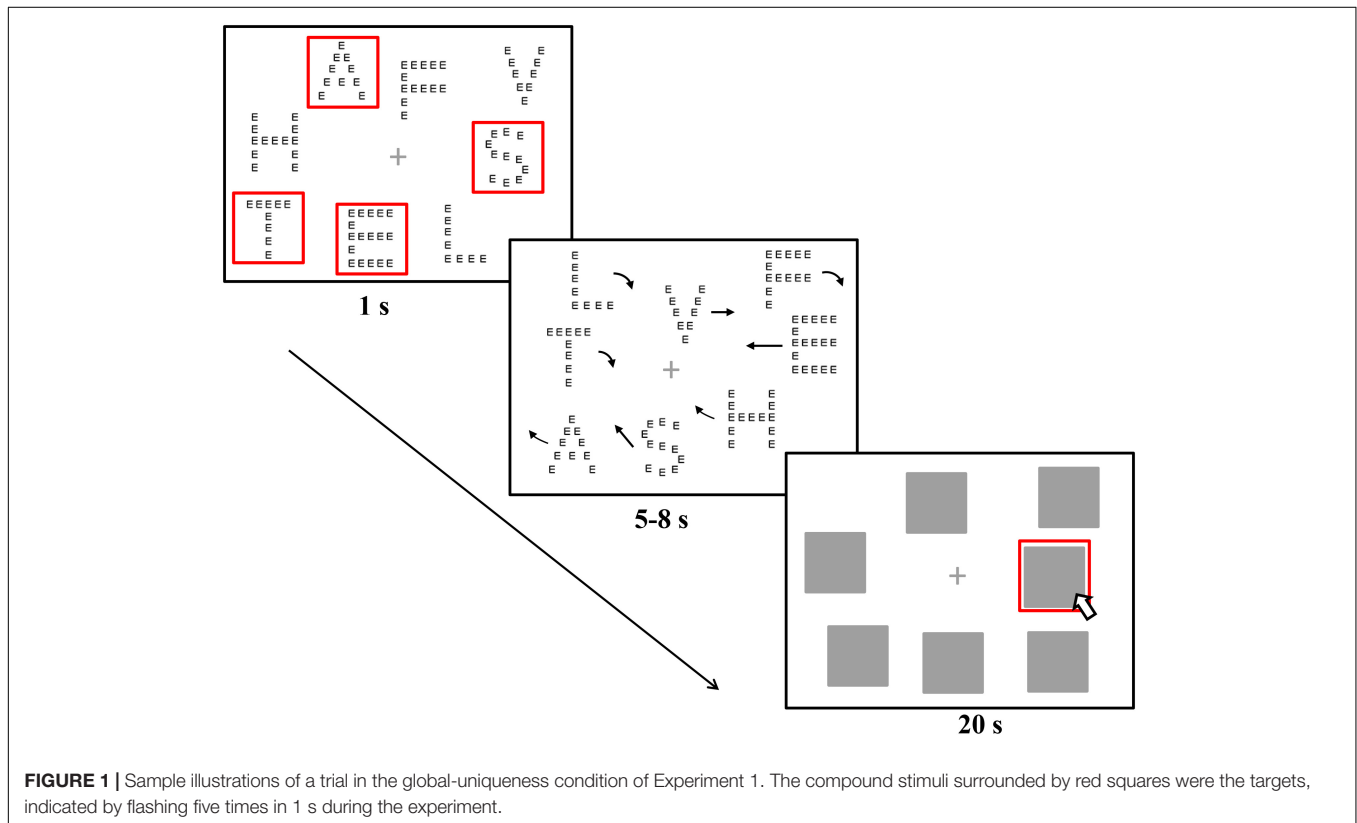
1 s

5-8 s

20 s

FIGURE 1 | Sample illustrations of a trial in the global-uniqueness condition of Experiment 1. The compound stimuli surrounded by red squares were the targets, indicated by flashing five times in 1 s during the experiment.